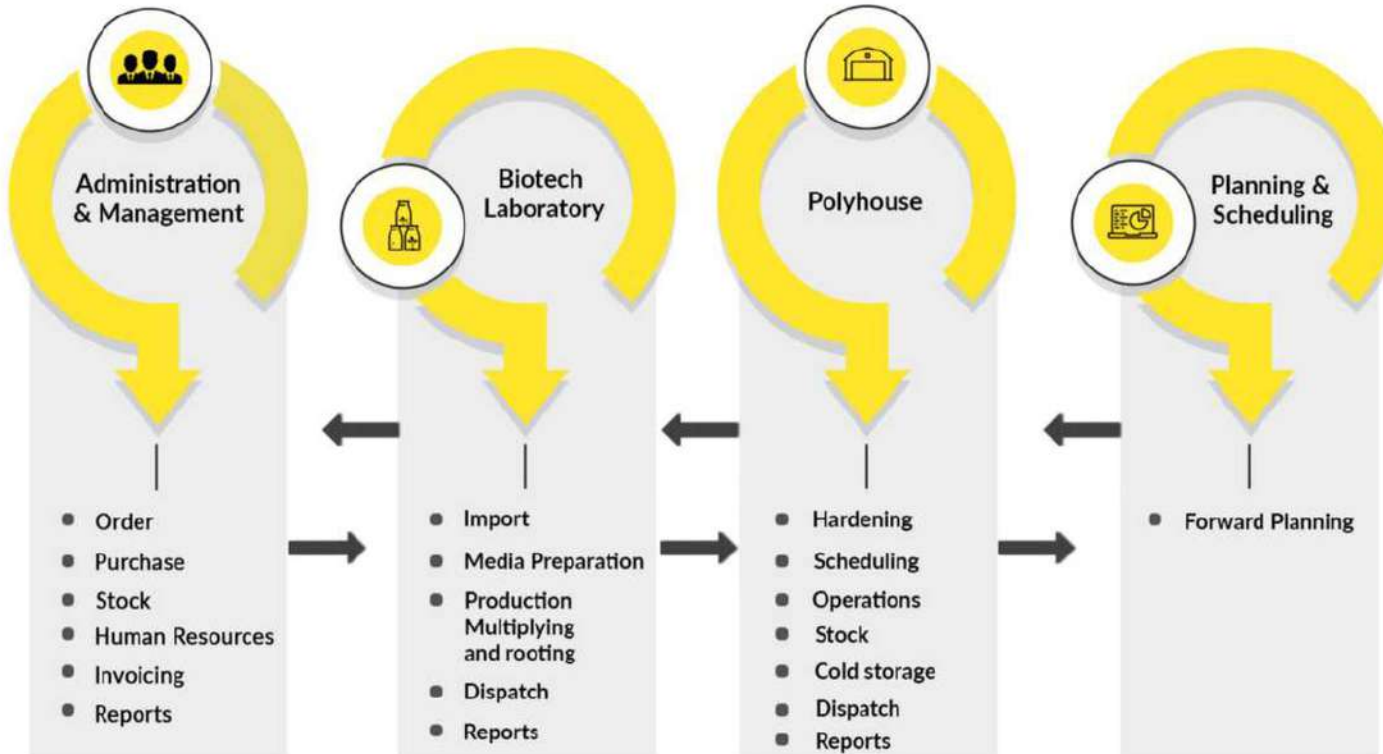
Administration & Management

- Order
- Purchase
- Stock
- Human Resources
- Invoicing
- Reports

Biotech Laboratory

- Import
- Media Preparation
- Production Multiplying and rooting
- Dispatch
- Reports

Polyhouse

- Hardening
- Scheduling
- Operations
- Stock
- Cold storage
- Dispatch
- Reports

Planning & Scheduling

- Forward Planning